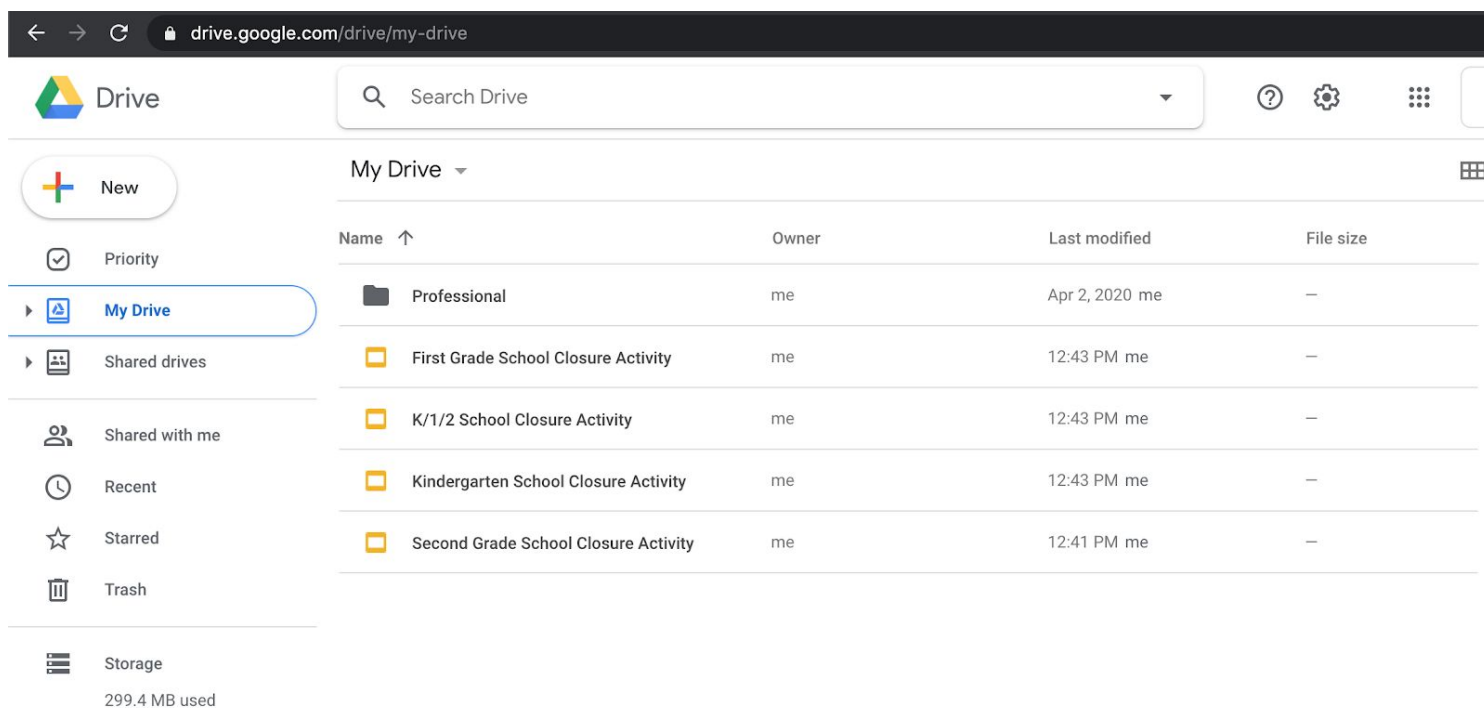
drive.google.com/drive/my-drive

Drive

Search Drive

New

Priority

My Drive

Shared drives

Shared with me

Recent

Starred

Trash

Storage

299.4 MB used

My Drive

| Name | Owner | Last modified | File size |
|---|---|---|---|
| Professional | me | Apr 2, 2020 me | — |
| First Grade School Closure Activity | me | 12:43 PM me | — |
| K/1/2 School Closure Activity | me | 12:43 PM me | — |
| Kindergarten School Closure Activity | me | 12:43 PM me | — |
| Second Grade School Closure Activity | me | 12:41 PM me | — |